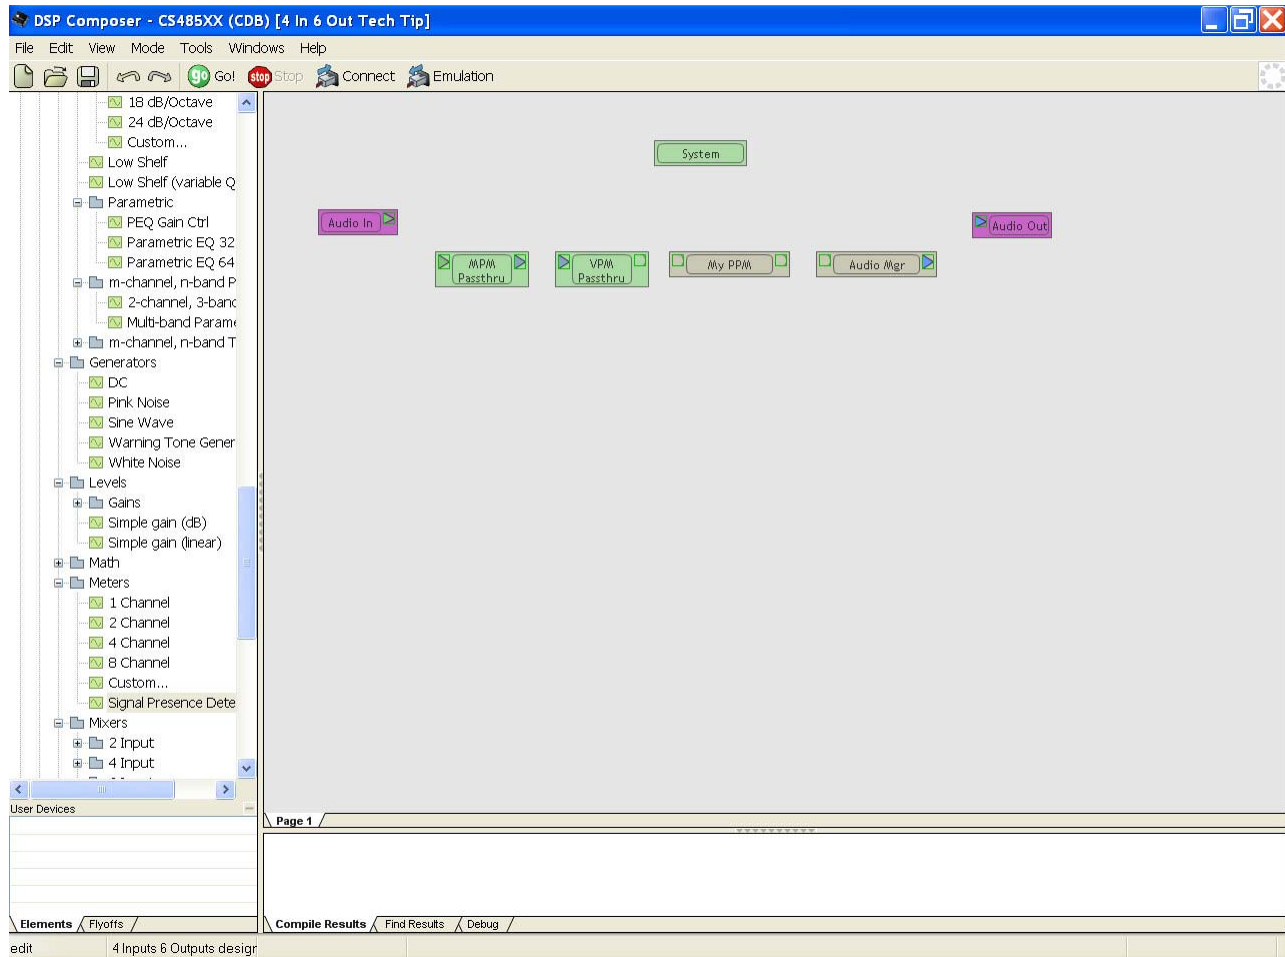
DSP Composer - CS485XX (CDB) [4 In 6 Out Tech Tip]

File Edit View Mode Tools Windows Help

Go! Stop Connect Emulation

18 dB/Octave
24 dB/Octave
Custom...
Low Shelf
Low Shelf (variable Q
Parametric
PEQ Gain Ctrl
Parametric EQ 32
Parametric EQ 64
m-channel, n-band P
2-channel, 3-banc
Multi-band Parame
m-channel, n-band T
Generators
DC
Pink Noise
Sine Wave
Warning Tone Gener
White Noise
Levels
Gains
Simple gain (dB)
Simple gain (linear)
Math
Meters
1 Channel
2 Channel
4 Channel
8 Channel
Custom...
Signal Presence Dete
Mixers
2 Input
4 Input

User Devices

Elements Flyoffs

System

Audio In

Audio Out

MPM Passthru

VPM Passthru

My PPM

Audio Mgr

Page 1

Compile Results Find Results Debug

edit 4 Inputs 6 Outputs desigr